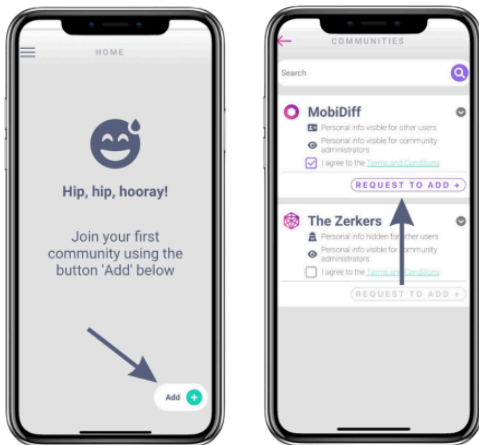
HOME

Hip, hip, hooray!

Join your first community using the button 'Add' below

Add +

COMMUNITIES

Search

MobiDiff

Personal info visible for other users

Personal info visible for community administrators

I agree to the Terms and Conditions

REQUEST TO ADD +

The Zerkers

Personal info hidden for other users

Personal info visible for community administrators

I agree to the Terms and Conditions

REQUEST TO ADD +